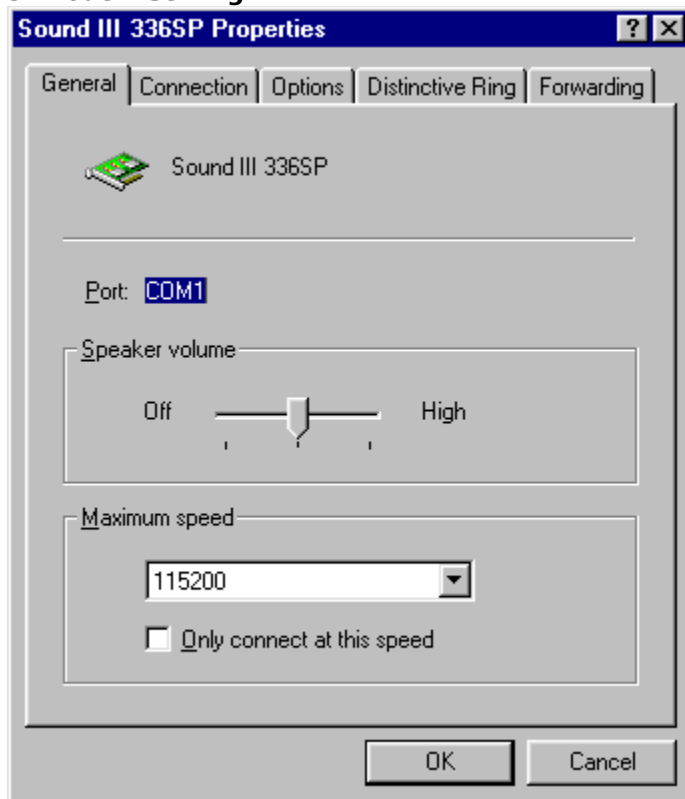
Sound III 336SP Properties

? ×

General | Connection | Options | Distinctive Ring | Forwarding

Sound III 336SP

Port: COM1

Speaker volume

Off High

Maximum speed

115200

Only connect at this speed

OK Cancel